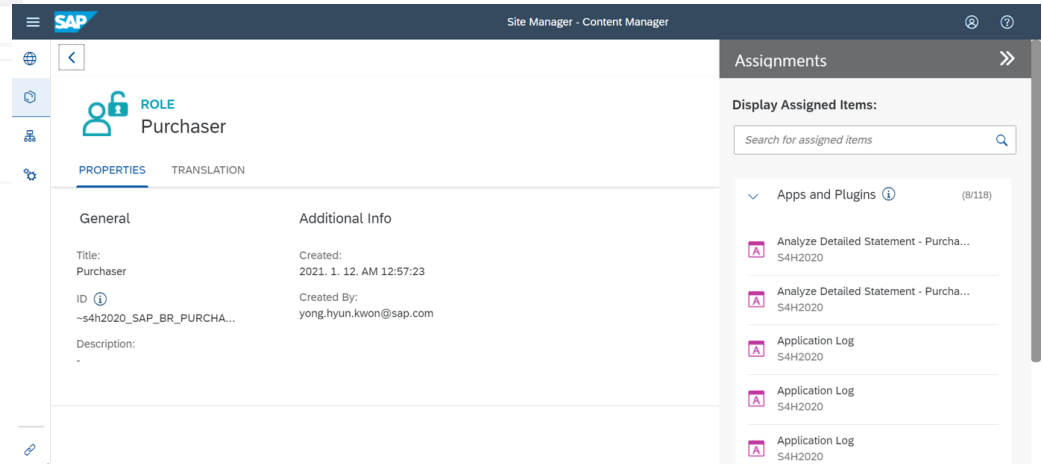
SAP

Site Manager - Content Manager

ROLE
Purchaser

PROPERTIES TRANSLATION

General

Title:
Purchaser

ID
~s4h2020_SAP_BR_PURCHA...

Description:
-

Additional Info

Created:
2021. 1. 12. AM 12:57:23

Created By:
yong.hyun.kwon@sap.com

Assignments

Display Assigned Items:

Search for assigned items

Apps and Plugins (8/118)

Analyze Detailed Statement - Purcha...
S4H2020

Analyze Detailed Statement - Purcha...
S4H2020

Application Log
S4H2020

Application Log
S4H2020

Application Log
S4H2020